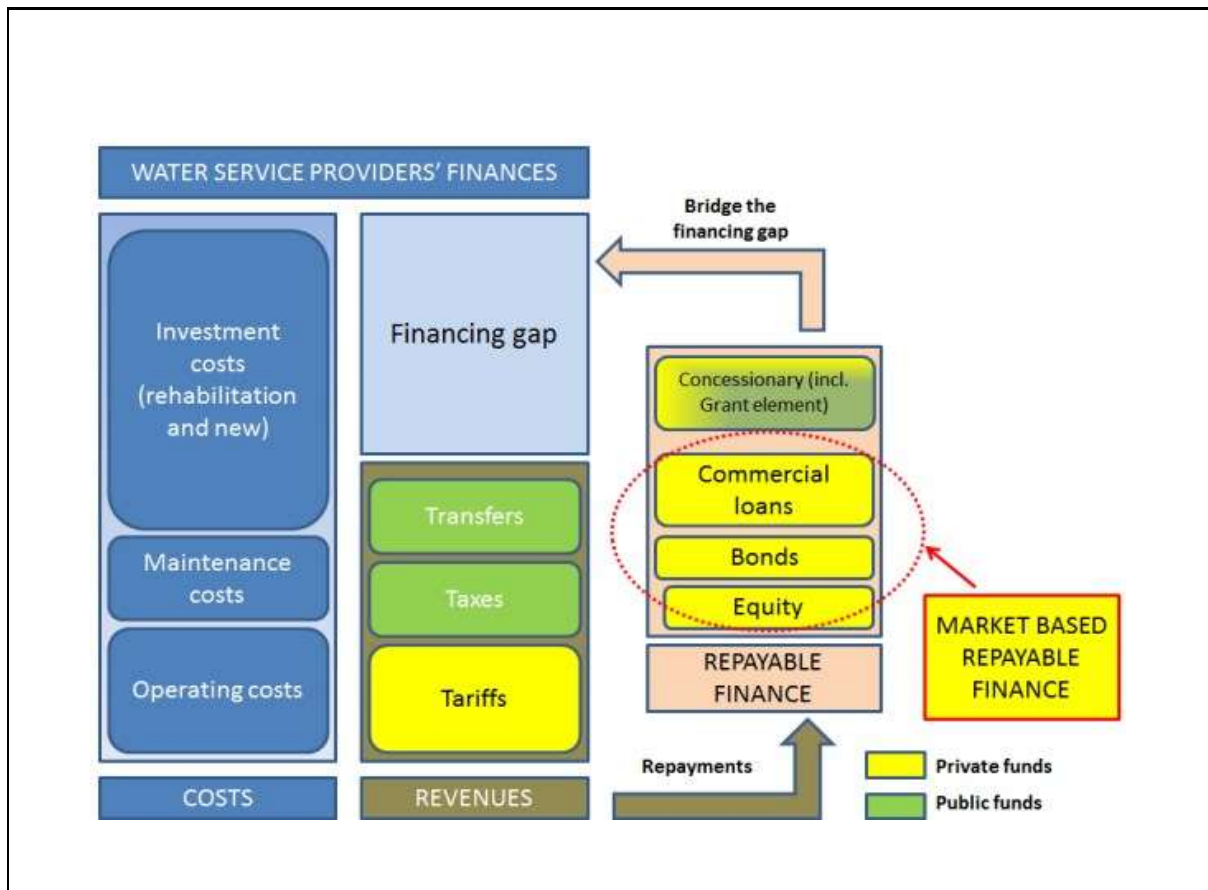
WATER SERVICE PROVIDERS' FINANCES

Investment costs (rehabilitation and new)

Maintenance costs

Operating costs

COSTS

Financing gap

Transfers

Taxes

Tariffs

REVENUES

Bridge the financing gap

Concessionary (incl. Grant element)

Commercial loans

Bonds

Equity

REPAYABLE FINANCE

MARKET BASED REPAYABLE FINANCE

Repayments

Private funds

Public funds